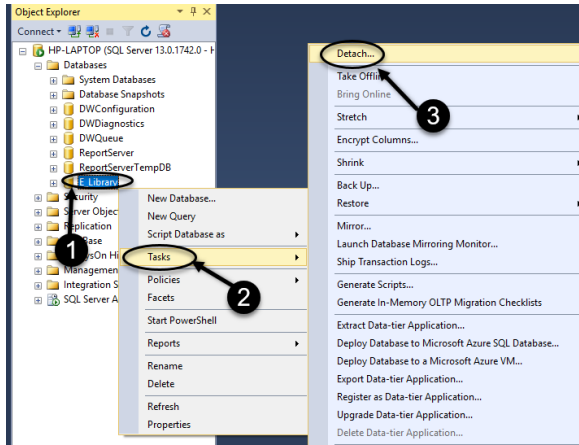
Object Explorer

Connect▾

HP-LAPTOP (SQL Server 13.0.1742.0 - H

Databases

System Databases

Database Snapshots

DWConfiguration

DWDiagnostics

DWQueue

ReportServer

ReportServerTempDB

E_Library

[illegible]curity

Server Objec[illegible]

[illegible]plication

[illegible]base

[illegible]ysOn Hi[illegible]

Managemen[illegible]

Integration S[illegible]

SQL Server A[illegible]

1

New Database...

New Query

Script Database as

Tasks

2

Policies

Facets

Start PowerShell

Reports

Rename

Delete

Refresh

Properties

Detach...

3

Take Offli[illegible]

Bring Online

Stretch

Encrypt Columns...

Shrink

Back Up...

Restore

Mirror...

Launch Database Mirroring Monitor...

Ship Transaction Logs...

Generate Scripts...

Generate In-Memory OLTP Migration Checklists

Extract Data-tier Application...

Deploy Database to Microsoft Azure SQL Database...

Deploy Database to a Microsoft Azure VM...

Export Data-tier Application...

Register as Data-tier Application...

Upgrade Data-tier Application...

Delete Data-tier Application...